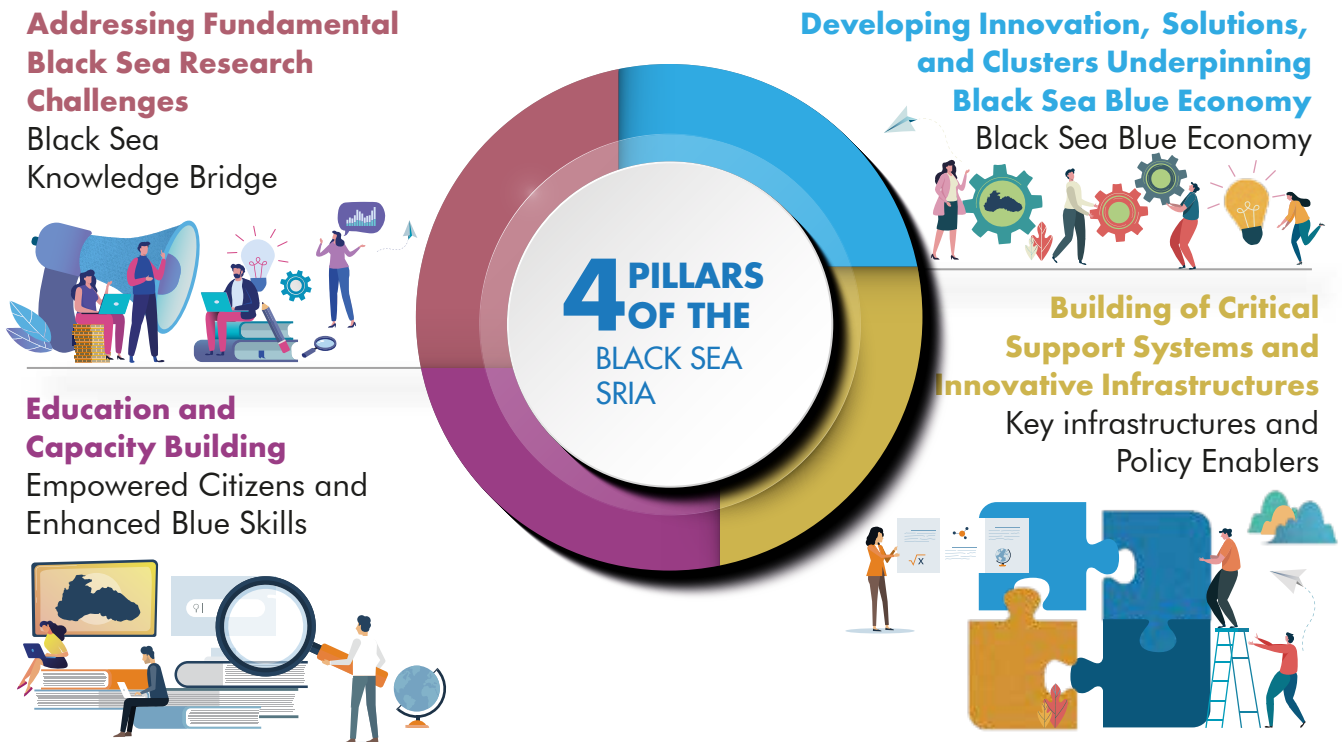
Addressing Fundamental Black Sea Research Challenges
Black Sea Knowledge Bridge

Developing Innovation, Solutions, and Clusters Underpinning Black Sea Blue Economy
Black Sea Blue Economy

4 PILLARS OF THE BLACK SEA SRIA

Building of Critical Support Systems and Innovative Infrastructures
Key infrastructures and Policy Enablers

Education and Capacity Building
Empowered Citizens and Enhanced Blue Skills